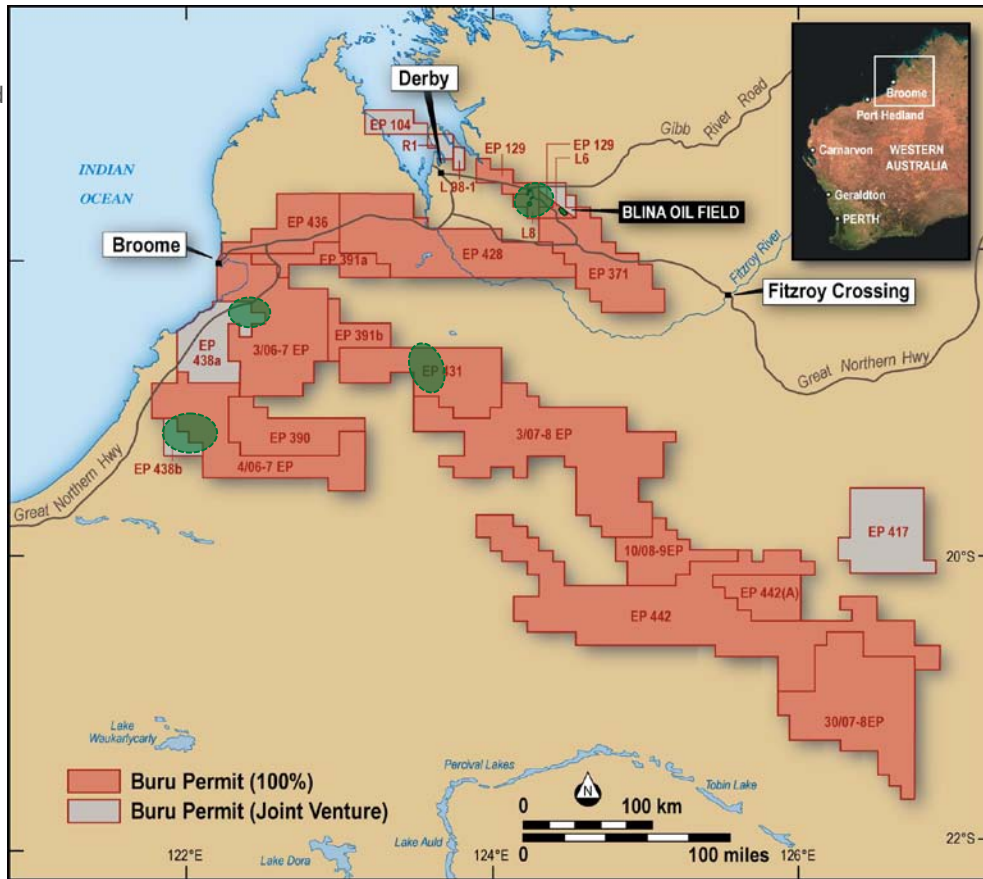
Derby

EP 104
R1
EP 129
EP 129
L6
L 98-1
Gibb River Road

INDIAN OCEAN

Broome

EP 436
L8
BLINA OIL FIELD
EP 391a
EP 428
EP 371
Fitzroy River
Fitzroy Crossing

EP 391b
3/06-7 EP
EP 438a
EP 431
Great Northern Hwy
EP 390
3/07-8 EP
4/06-7 EP
EP 438b
Great Northern Hwy

EP 417
20°S
10/08-9EP
EP 442(A)
EP 442
30/07-8EP

Broome
Port Hedland
Carnarvon
WESTERN AUSTRALIA
Geraldton
PERTH

Lake Waukarlycarly
Percival Lakes
Tobin Lake
Lake Auld
Lake Dora

Buru Permit (100%)
Buru Permit (Joint Venture)

N
0 100 km
0 100 miles

122°E
124°E
126°E
22°S